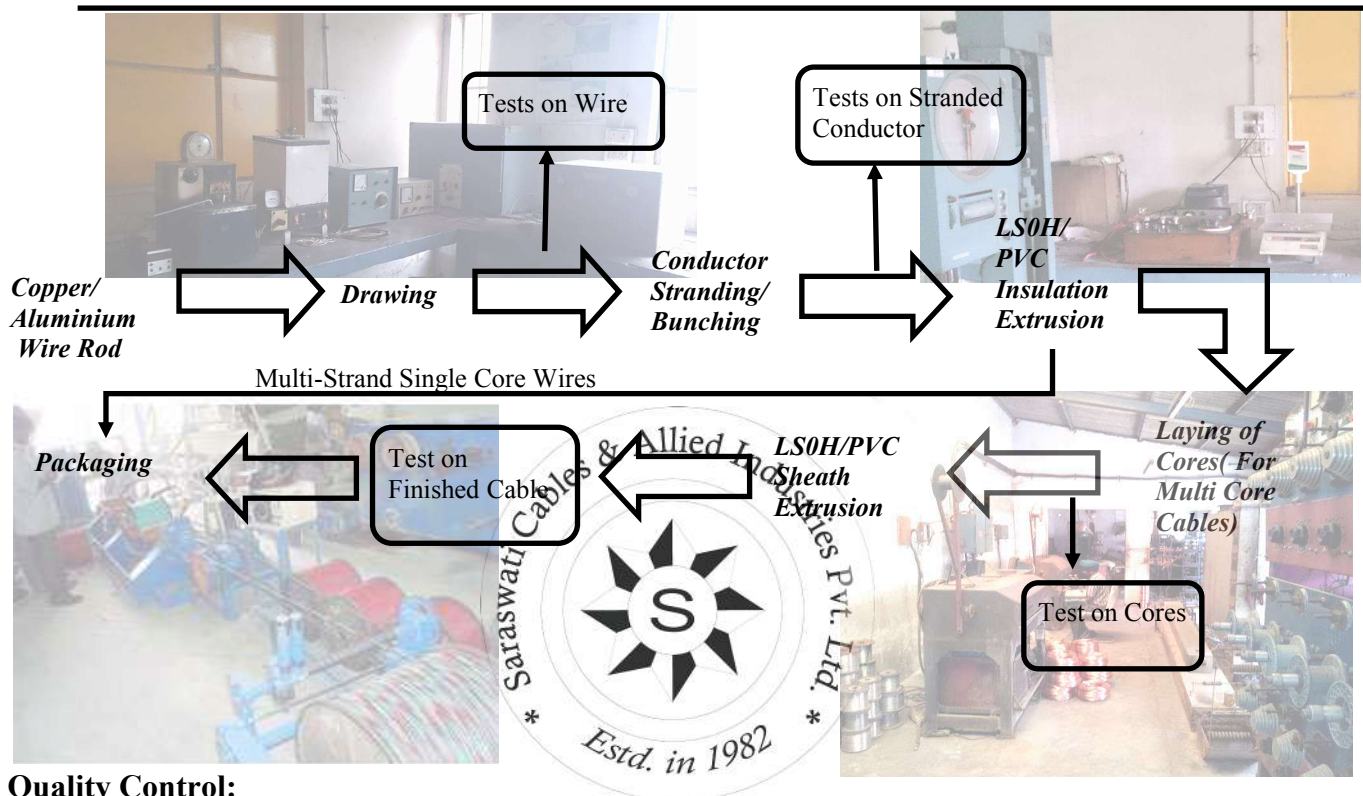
Tests on Wire

Tests on Stranded Conductor

Copper/ Aluminium Wire Rod

Drawing

Conductor Stranding/ Bunching

LS0H/ PVC Insulation Extrusion

Multi-Strand Single Core Wires

Laying of Cores( For Multi Core Cables)

LS0H/PVC Sheath Extrusion

Test on Finished Cable

Packaging

Test on Cores

Saraswati Cables & Allied Industries Pvt. Ltd.

S

* Estd. in 1982 *

Quality Control: